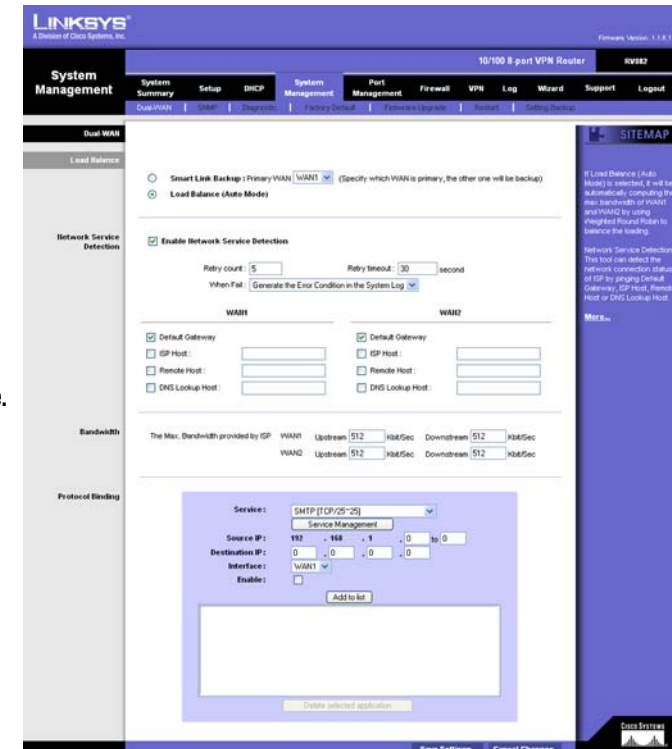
LINKSYS®
A Division of Cisco Systems, Inc.

Firmware Version: 1.1.6.1

10/100 8-port VPN Router RV082

System Management

System Summary | Setup | DHCP | System Management | Port Management | Firewall | VPN | Log | Wizard | Support | Logout

Dual-WAN | SNMP | Diagnostic | Factory Default | Firmware Upgrade | Restart | Setting Backup

Dual-WAN

Load Balance

Smart Link Backup : Primary WAN WAN1 (Specify which WAN is primary, the other one will be backup)

Load Balance (Auto Mode)

Network Service Detection

Enable Network Service Detection

Retry count : 5 Retry timeout : 30 second

When Fail : Generate the Error Condition in the System Log

WAN1

Default Gateway
ISP Host :
Remote Host :
DNS Lookup Host :

WAN2

Default Gateway
ISP Host :
Remote Host :
DNS Lookup Host :

Bandwidth

The Max. Bandwidth provided by ISP WAN1 Upstream 512 Kbit/Sec Downstream 512 Kbit/Sec
WAN2 Upstream 512 Kbit/Sec Downstream 512 Kbit/Sec

Protocol Binding

Service : SMTP [TCP/25~25]
Service Management
Source IP : 192 . 168 . 1 . 0 to 0
Destination IP : 0 . 0 . 0 . 0
Interface : WAN1
Enable :
Add to list

Delete selected application

SITEMAP

If Load Balance (Auto Mode) is selected, it will be automatically computing the max bandwidth of WAN1 and WAN2 by using Weighted Round Robin to balance the loading.

Network Service Detection: This tool can detect the network connection status of ISP by pinging Default Gateway, ISP Host, Remote Host or DNS Lookup Host.

More...

Save Settings Cancel Changes

Cisco Systems